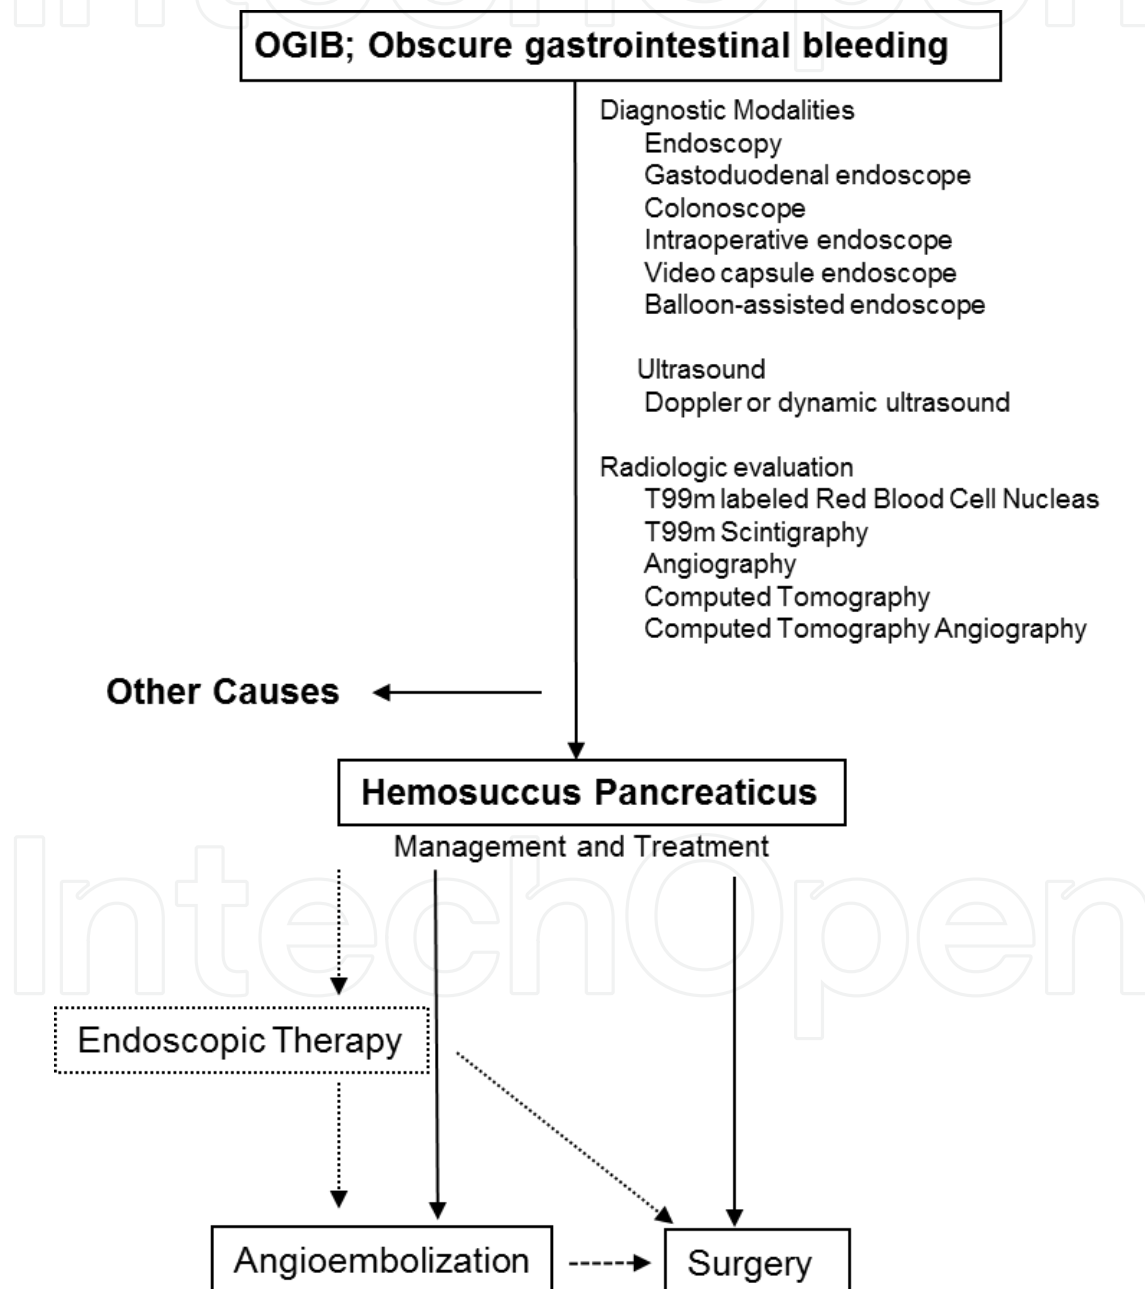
OGIB; Obscure gastrointestinal bleeding

Diagnostic Modalities
Endoscopy
Gastoduodenal endoscope
Colonoscope
Intraoperative endoscope
Video capsule endoscope
Balloon-assisted endoscope

Ultrasound
Doppler or dynamic ultrasound

Radiologic evaluation
T99m labeled Red Blood Cell Nucleas
T99m Scintigraphy
Angiography
Computed Tomography
Computed Tomography Angiography

Other Causes

Hemosuccus Pancreaticus

Management and Treatment

Endoscopic Therapy

Angioembolization

Surgery